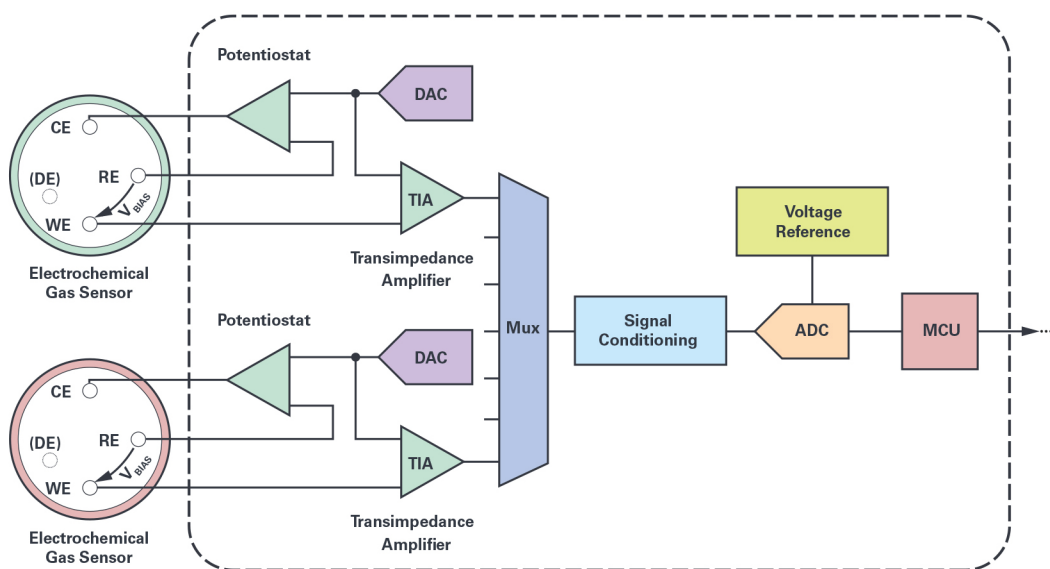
Potentiostat

DAC

CE

(DE)

RE

WE

$V_{BIAS}$

TIA

Electrochemical Gas Sensor

Transimpedance Amplifier

Voltage Reference

Potentiostat

Mux

Signal Conditioning

ADC

MCU

DAC

CE

(DE)

RE

WE

$V_{BIAS}$

TIA

Electrochemical Gas Sensor

Transimpedance Amplifier